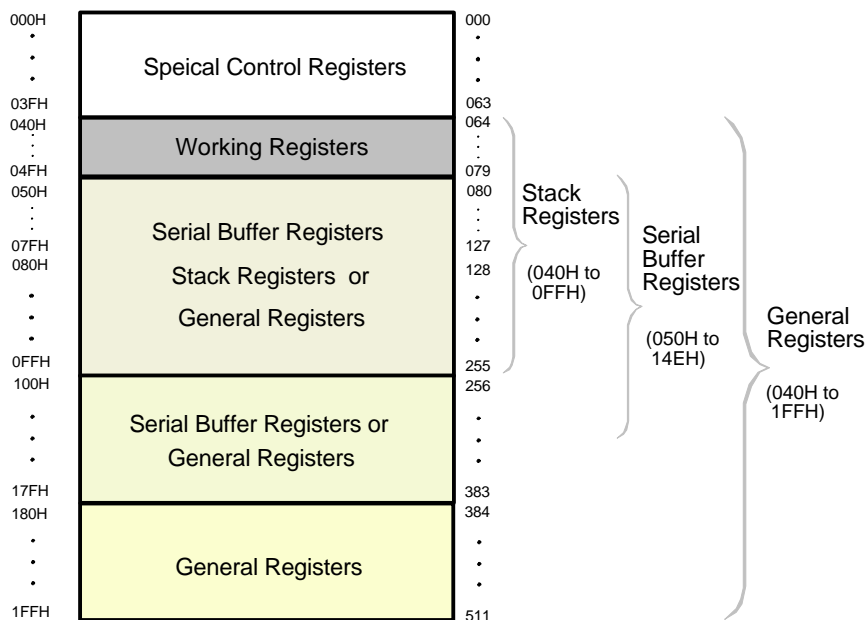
000H
•
•
03FH
040H
04FH
050H
07FH
080H
•
•
•
0FFH
100H
•
•
•
17FH
180H
•
•
•
1FFH

Speical Control Registers

Working Registers

Serial Buffer Registers

Stack Registers or

General Registers

Serial Buffer Registers or

General Registers

General Registers

000
•
•
063
064
079
080
127
128
•
•
•
255
256
•
•
•
383
384
•
•
•
511

Stack Registers

(040H to 0FFH)

Serial Buffer Registers

(050H to 14EH)

General Registers

(040H to 1FFH)